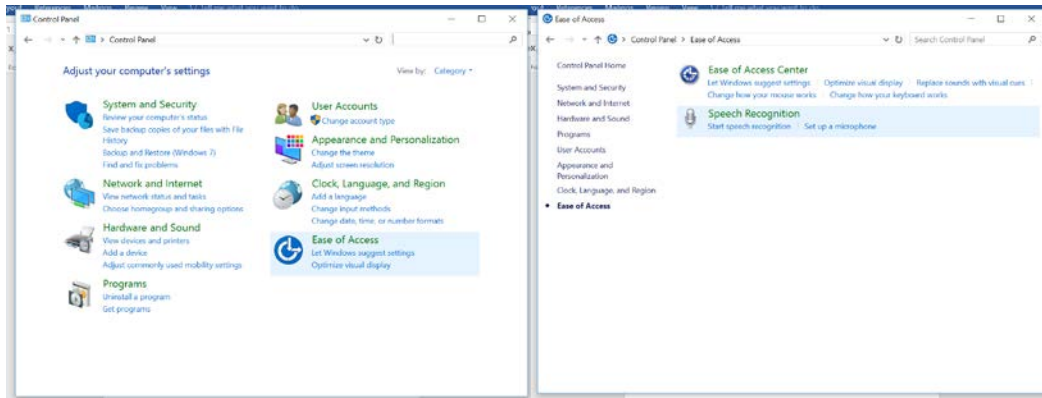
Control Panel

Control Panel

Adjust your computer's settings

View by: Category

System and Security
Review your computer's status
Save backup copies of your files with File History
Backup and Restore (Windows 7)
Find and fix problems

Network and Internet
View network status and tasks
Choose homegroup and sharing options

Hardware and Sound
View devices and printers
Add a device
Adjust commonly used mobility settings

Programs
Uninstall a program
Get programs

User Accounts
Change account type

Appearance and Personalization
Change the theme
Adjust screen resolution

Clock, Language, and Region
Add a language
Change input methods
Change date, time, or number formats

Ease of Access
Let Windows suggest settings
Optimize visual display

Ease of Access

Control Panel > Ease of Access

Search Control Panel

Control Panel Home
System and Security
Network and Internet
Hardware and Sound
Programs
User Accounts
Appearance and Personalization
Clock, Language, and Region
Ease of Access

Ease of Access Center
Let Windows suggest settings | Optimize visual display | Replace sounds with visual cues | Change how your mouse works | Change how your keyboard works

Speech Recognition
Start speech recognition | Set up a microphone